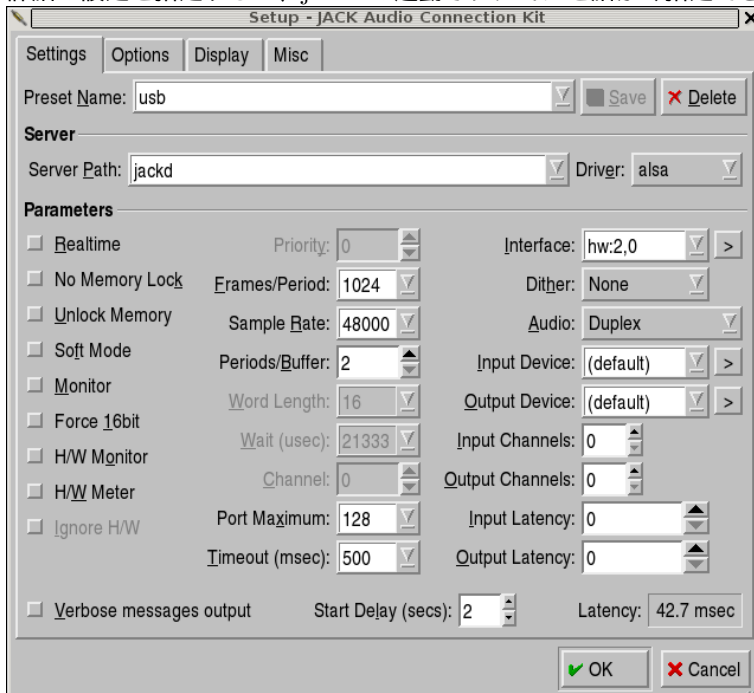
Setup - JACK Audio Connection Kit

Settings | Options | Display | Misc

Preset Name: usb
Save
Delete

Server

Server Path: jackd
Driver: alsa

Parameters

Realtime
No Memory Lock
Unlock Memory
Soft Mode
Monitor
Force 16bit
H/W Monitor
H/W Meter
Ignore H/W

Priority: 0
Frames/Period: 1024
Sample Rate: 48000
Periods/Buffer: 2
Word Length: 16
Wait (usec): 21333
Channel: 0
Port Maximum: 128
Timeout (msec): 500

Interface: hw:2,0
Dither: None
Audio: Duplex
Input Device: (default)
Output Device: (default)
Input Channels: 0
Output Channels: 0
Input Latency: 0
Output Latency: 0

Verbose messages output
Start Delay (secs): 2
Latency: 42.7 msec

OK
Cancel